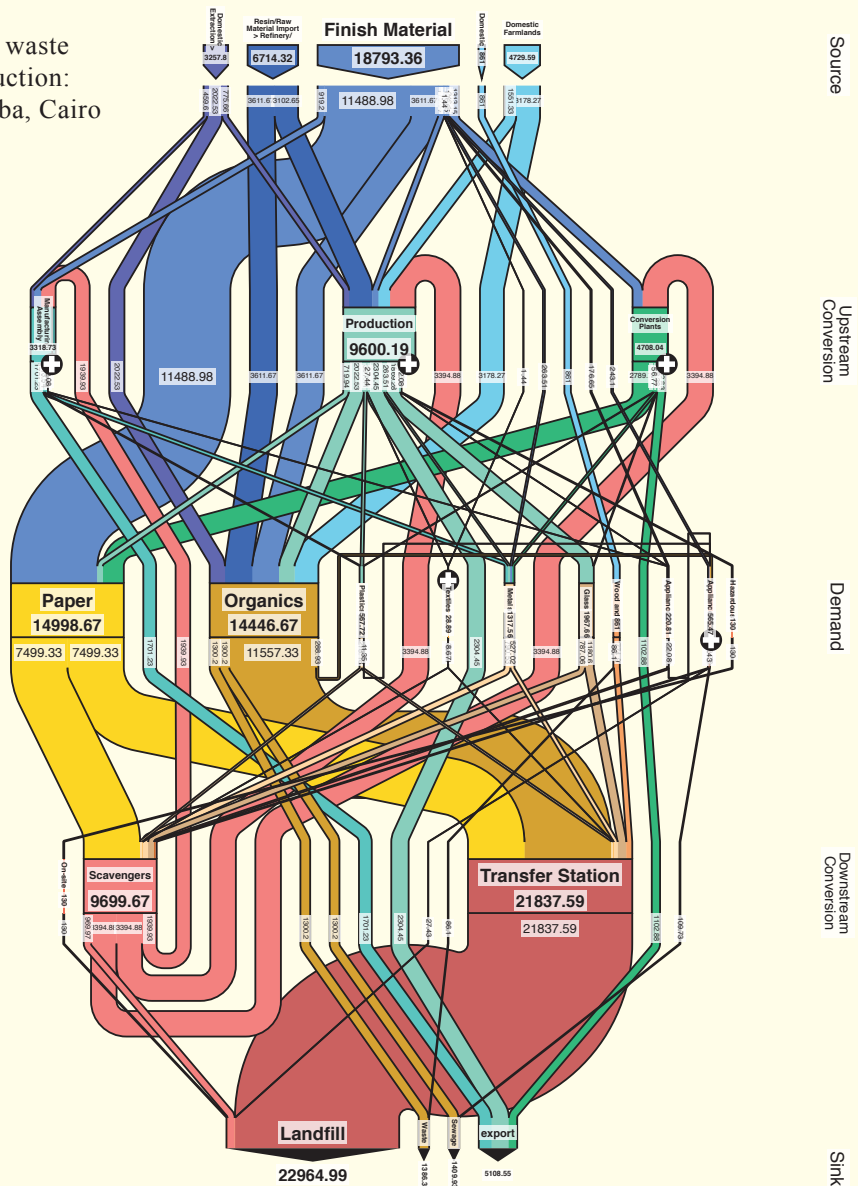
waste
uction:
ba, Cairo

Domestic Extraction
3257.8
Resin/Raw Material Import > Refinery/
6714.32
Finish Material
18793.36
Domestic
Domestic Farmlands
4729.59

Source

1775.69
2022.53
459.6
3611.6
3102.65
919.2
11488.98
3611.67
551
1551.33
3178.27

Manufacture Assembly
3318.73
Production
9600.19
Conversion Plants
4708.04

Upstream Conversion

11488.98
3611.67
3611.67
3394.88
3178.27
1.44
283.51
551
176.65
243.1
2789
56.77
3394.88
1939.93
2022.53
2022.53
719.94

Paper
14998.67
7499.33
7499.33
Organics
14446.67
1300.2
1300.2
11557.33
1701.23
1939.93
288.93
Plastics 587.72
Textiles 28.89
Metal 1317.56
527.02
Glass 1967.26
1180.6
787.06
Wood and 861
86.1
Applianc 220.81
Applianc 565.47
Hazardou 130
3394.88
2304.46
3394.88
1102.88
26.06
43
130

Demand

On-site 130
Scavengers
9699.67
969.97
3394.88
3394.88
1939.93
Transfer Station
21837.59
21837.59
1300.2
1300.2
1701.23
2304.46
27.43
86.1
1102.88
109.73

Downstream Conversion

Landfill
22964.99
Waste
1386.3
Sewage
1409.9
export
5108.55

Sink